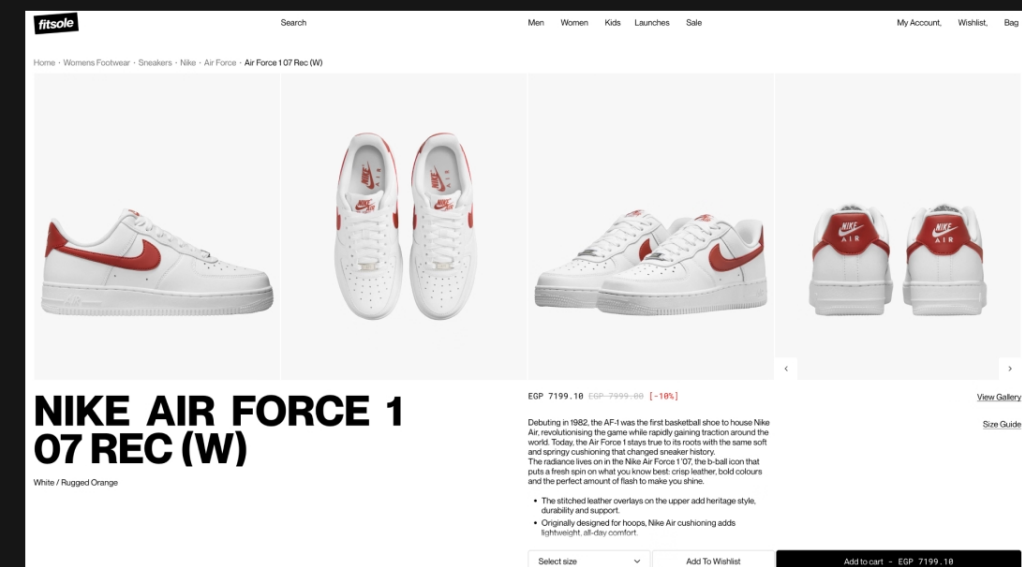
fitsole

Search

Men Women Kids Launches Sale

My Account, Wishlist, Bag

Home · Womens Footwear · Sneakers · Nike · Air Force · Air Force 1 07 Rec (W)

‹ ›

NIKE AIR FORCE 1 07 REC (W)

White / Rugged Orange

EGP 7199.10 EGP 7999.00 [-10%]

View Gallery

Size Guide

Debuting in 1982, the AF-1 was the first basketball shoe to house Nike Air, revolutionising the game while rapidly gaining traction around the world. Today, the Air Force 1 stays true to its roots with the same soft and springy cushioning that changed sneaker history.
The radiance lives on in the Nike Air Force 1 '07, the b-ball icon that puts a fresh spin on what you know best: crisp leather, bold colours and the perfect amount of flash to make you shine.

• The stitched leather overlays on the upper add heritage style, durability and support.
• Originally designed for hoops, Nike Air cushioning adds lightweight, all-day comfort.

Select size

Add To Wishlist

Add to cart - EGP 7199.10